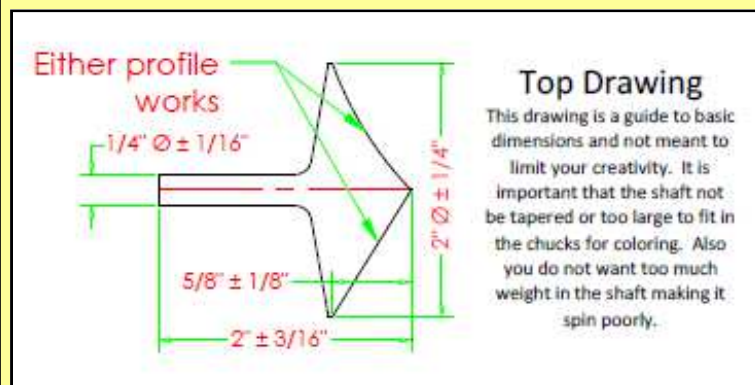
Either profile works

1/4" Ø ± 1/16"

2" Ø ± 1/4"

5/8" ± 1/8"

2" ± 3/16"

Top Drawing

This drawing is a guide to basic dimensions and not meant to limit your creativity. It is important that the shaft not be tapered or too large to fit in the chucks for coloring. Also you do not want too much weight in the shaft making it spin poorly.